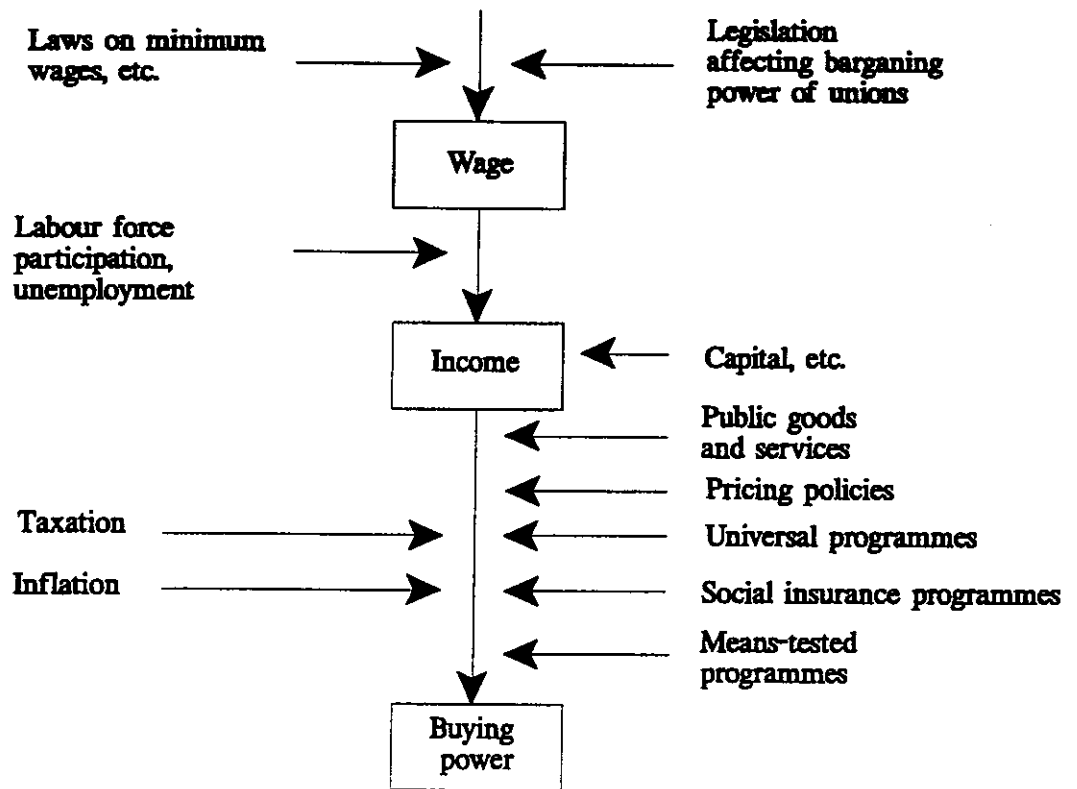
Laws on minimum wages, etc.

Legislation affecting barganing power of unions

Wage

Labour force participation, unemployment

Income

Capital, etc.

Public goods and services

Pricing policies

Taxation

Universal programmes

Inflation

Social insurance programmes

Means-tested programmes

Buying power